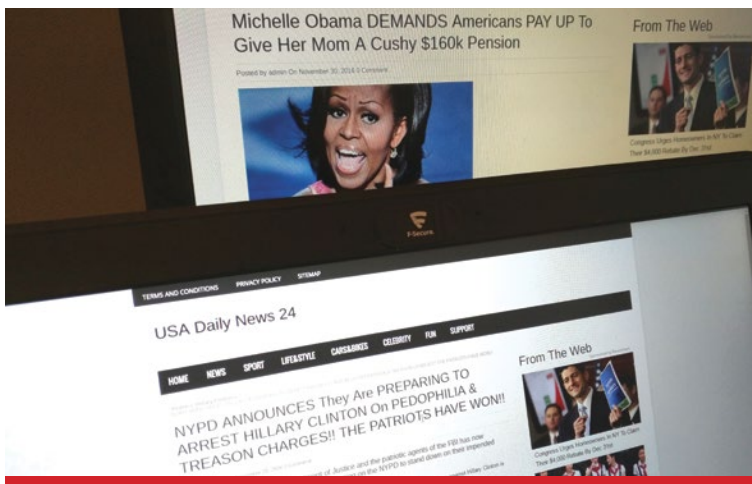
Michelle Obama DEMANDS Americans PAY UP To Give Her Mom A Cushy $160k Pension

Posted by admin On November 30, 2016 0 Comment

From The Web

Congress Urges Homeowners in NY To Claim Their $4,800 Rebate By Dec. 21st

F-Secure

TERMS AND CONDITIONS PRIVACY POLICY SITEMAP

USA Daily News 24

HOME NEWS SPORT LIFE&STYLE CARS&BIKES CELEBRITY FUN SUPPORT

From The Web

NYPD ANNOUNCES They Are PREPARING TO ARREST HILLARY CLINTON On PEDOPHILIA & TREASON CHARGES!! THE PATRIOTS HAVE WON!!

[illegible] of Justice and the patriotic agents of the FBI has now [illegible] on the NYPD to stand down on their impended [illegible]

Congress Urges Homeowners in NY To Claim Their $4,800 Rebate By Dec. 21st